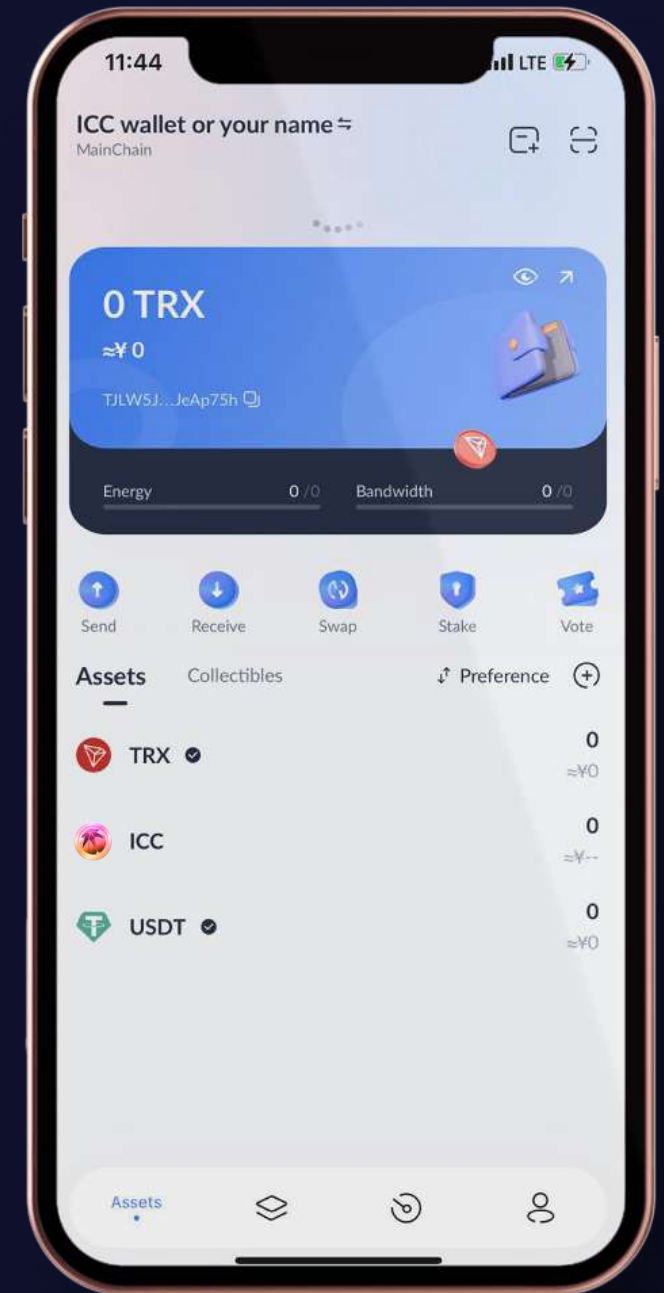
11:44

LTE

ICC wallet or your name ⇋
MainChain

0 TRX
≈¥ 0
TJLW5J...JeAp75h

Energy 0 /0
Bandwidth 0 /0

Send
Receive
Swap
Stake
Vote

Assets
Collectibles
Preference

TRX
0
≈¥0

ICC
0
≈¥--

USDT
0
≈¥0

Assets